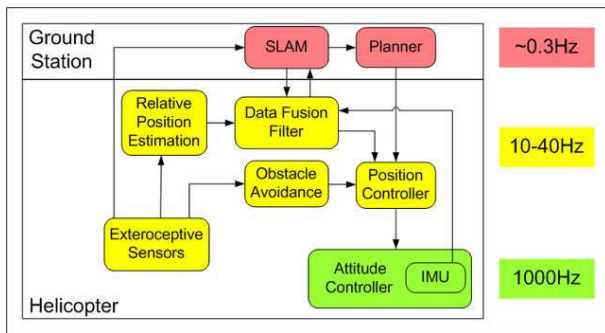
Ground Station

SLAM

Planner

~0.3Hz

Relative Position Estimation

Data Fusion Filter

10-40Hz

Obstacle Avoidance

Position Controller

Exteroceptive Sensors

Attitude Controller

IMU

1000Hz

Helicopter